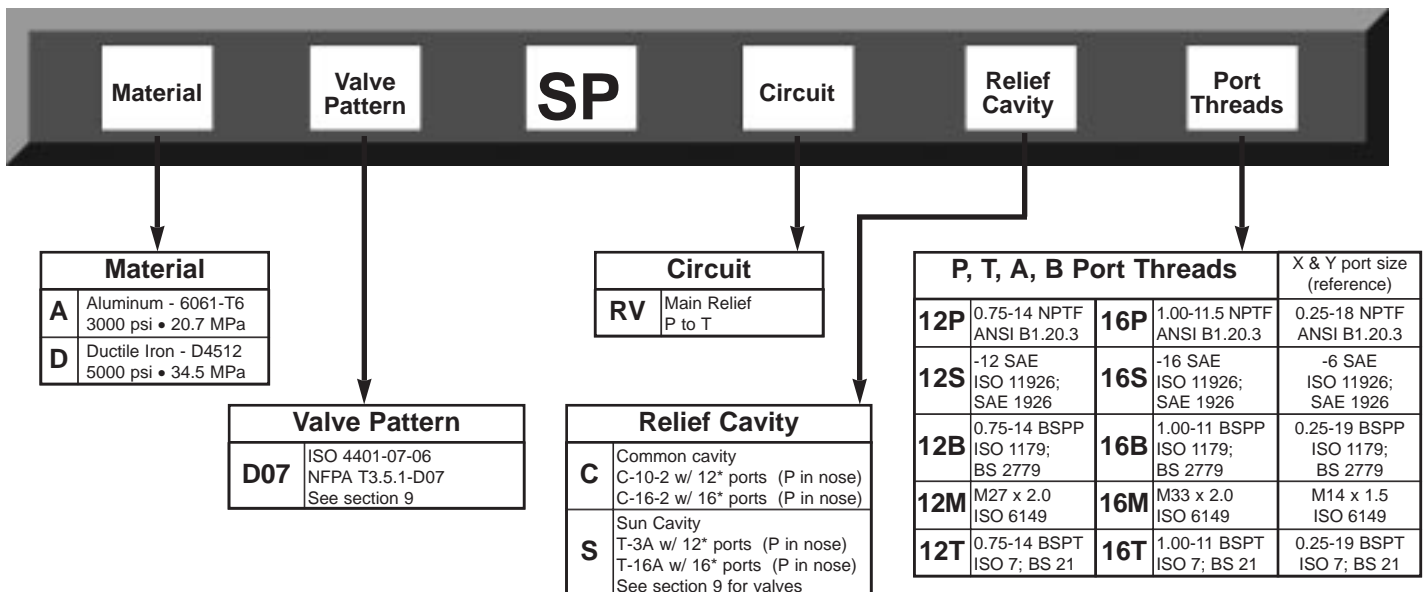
Material

Valve Pattern

SP

Circuit

Relief Cavity

Port Threads

| Material | |
|---|---|
| A | Aluminum - 6061-T6 3000 psi • 20.7 MPa |
| D | Ductile Iron - D4512 5000 psi • 34.5 MPa |

| Valve Pattern | |
|---|---|
| D07 | ISO 4401-07-06 NFPA T3.5.1-D07 See section 9 |

| Circuit | |
|---|---|
| RV | Main Relief P to T |

| Relief Cavity | |
|---|---|
| C | Common cavity C-10-2 w/ 12* ports (P in nose) C-16-2 w/ 16* ports (P in nose) |
| S | Sun Cavity T-3A w/ 12* ports (P in nose) T-16A w/ 16* ports (P in nose) See section 9 for valves |

| P, T, A, B Port Threads | | | | X & Y port size (reference) |
|---|---|---|---|---|
| 12P | 0.75-14 NPTF ANSI B1.20.3 | 16P | 1.00-11.5 NPTF ANSI B1.20.3 | 0.25-18 NPTF ANSI B1.20.3 |
| 12S | -12 SAE ISO 11926; SAE 1926 | 16S | -16 SAE ISO 11926; SAE 1926 | -6 SAE ISO 11926; SAE 1926 |
| 12B | 0.75-14 BSPP ISO 1179; BS 2779 | 16B | 1.00-11 BSPP ISO 1179; BS 2779 | 0.25-19 BSPP ISO 1179; BS 2779 |
| 12M | M27 x 2.0 ISO 6149 | 16M | M33 x 2.0 ISO 6149 | M14 x 1.5 ISO 6149 |
| 12T | 0.75-14 BSPT ISO 7; BS 21 | 16T | 1.00-11 BSPT ISO 7; BS 21 | 0.25-19 BSPT ISO 7; BS 21 |